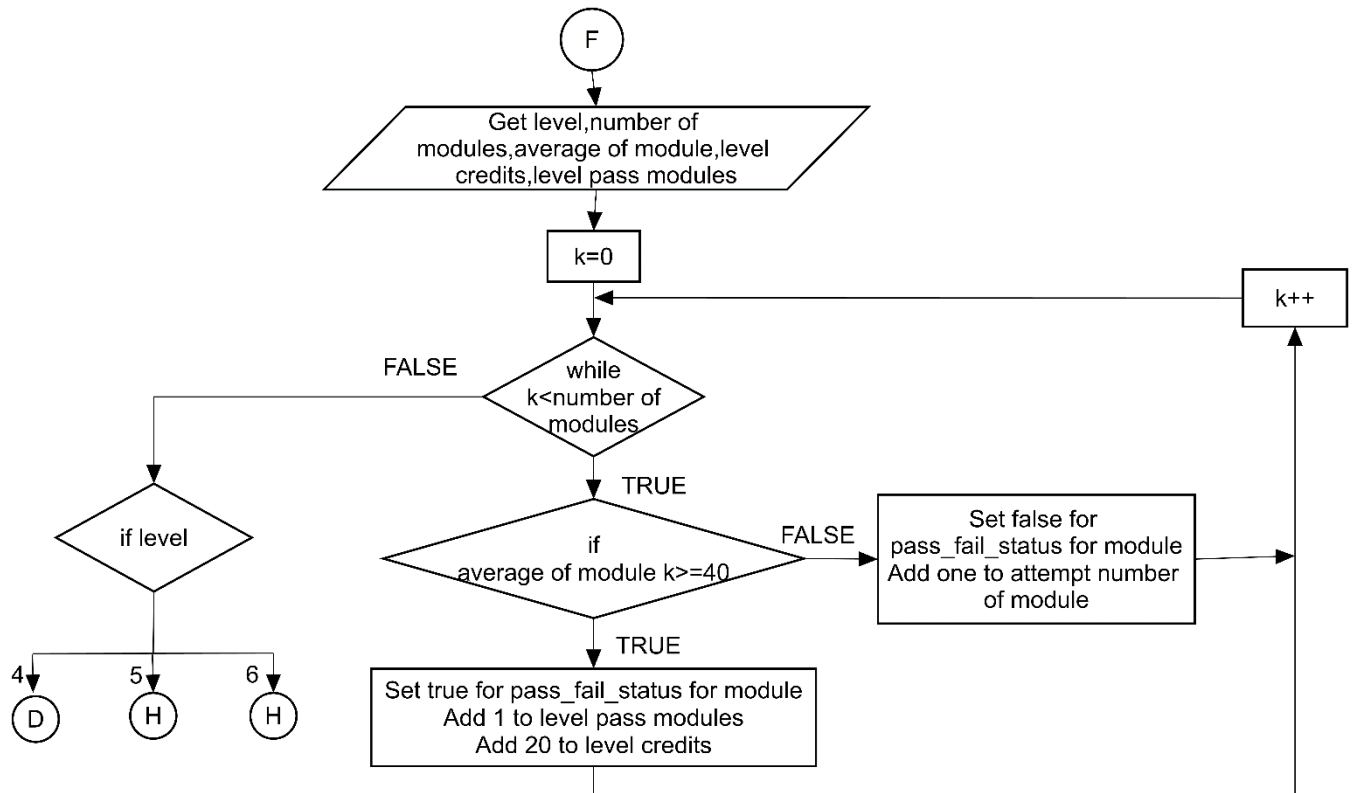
F

Get level,number of modules,average of module,level credits,level pass modules

k=0

k++

FALSE

while k<number of modules

TRUE

if level

if average of module k>=40

FALSE

Set false for pass_fail_status for module Add one to attempt number of module

TRUE

4
D

5
H

6
H

Set true for pass_fail_status for module
Add 1 to level pass modules
Add 20 to level credits